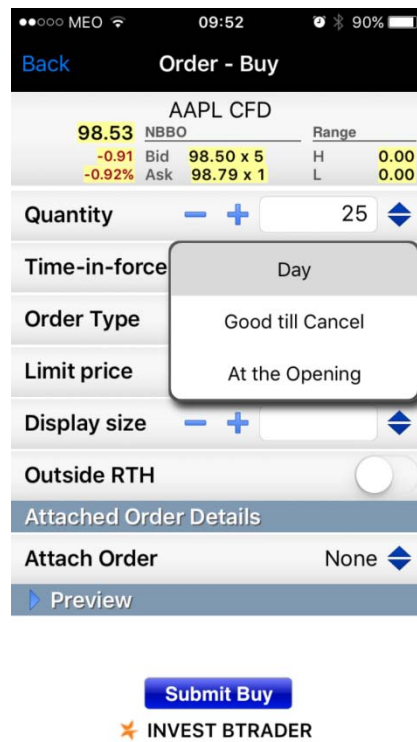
●●○○○ MEO 09:52 90%

Back Order - Buy

AAPL CFD

98.53 NBBO Range

-0.91 Bid 98.50 x 5 H 0.00

-0.92% Ask 98.79 x 1 L 0.00

Quantity 25

Time-in-force

Day

Order Type

Good till Cancel

Limit price

At the Opening

Display size

Outside RTH

Attached Order Details

Attach Order None

Preview

Submit Buy

INVEST BTRADER